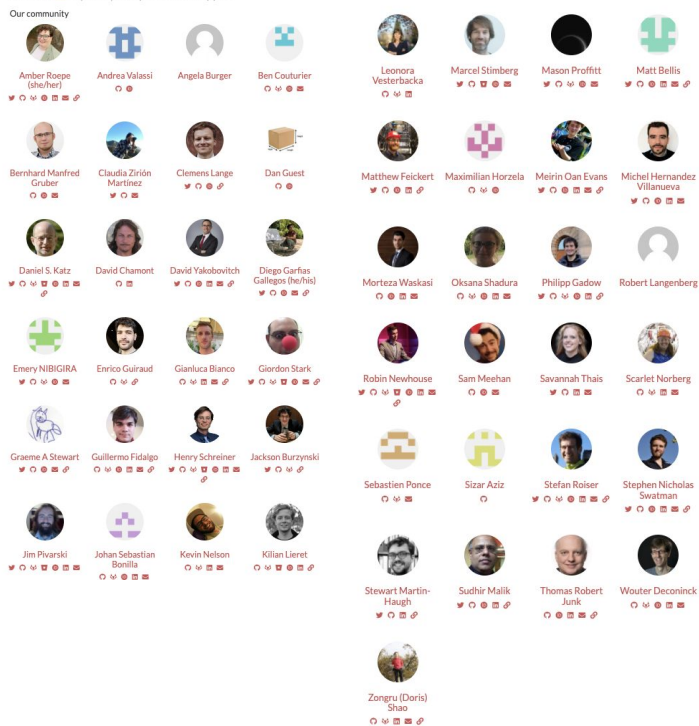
Our community

Amber Roepe (she/her)

Andrea Valassi

Angela Burger

Ben Couturier

Bernhard Manfred Gruber

Claudia Zirión Martínez

Clemens Lange

Dan Guest

Daniel S. Katz

David Chamont

David Yakobovitch

Diego Garfias Gallegos (he/his)

Emery NIBIGIRA

Enrico Guiraud

Gianluca Bianco

Giordon Stark

Graeme A Stewart

Guillermo Fidalgo

Henry Schreiner

Jackson Burzynski

Jim Pivarski

Johan Sebastian Bonilla

Kevin Nelson

Kilian Lieret

Leonora Vesterbacka

Marcel Stimberg

Mason Proffitt

Matt Bellis

Matthew Feickert

Maximilian Horzela

Meirin Oan Evans

Michel Hernandez Villanueva

Morteza Waskasi

Oksana Shadura

Philipp Gadow

Robert Langenberg

Robin Newhouse

Sam Meehan

Savannah Thais

Scarlet Norberg

Sebastien Ponce

Sizar Aziz

Stefan Roiser

Stephen Nicholas Swatman

Stewart Martin-Haugh

Sudhir Malik

Thomas Robert Junk

Wouter Deconinck

Zongru (Doris) Shao